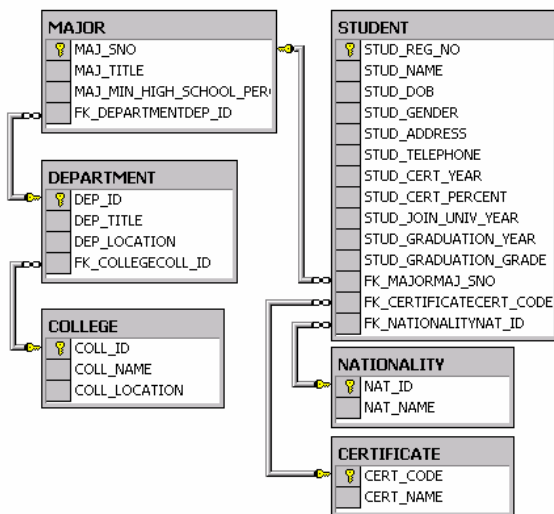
MAJOR
MAJ_SNO
MAJ_TITLE
MAJ_MIN_HIGH_SCHOOL_PER
FK_DEPARTMENTDEP_ID

DEPARTMENT
DEP_ID
DEP_TITLE
DEP_LOCATION
FK_COLLEGECOLL_ID

COLLEGE
COLL_ID
COLL_NAME
COLL_LOCATION

STUDENT
STUD_REG_NO
STUD_NAME
STUD_DOB
STUD_GENDER
STUD_ADDRESS
STUD_TELEPHONE
STUD_CERT_YEAR
STUD_CERT_PERCENT
STUD_JOIN_UNIV_YEAR
STUD_GRADUATION_YEAR
STUD_GRADUATION_GRADE
FK_MAJORMAJ_SNO
FK_CERTIFICATECERT_CODE
FK_NATIONALITYNAT_ID

NATIONALITY
NAT_ID
NAT_NAME

CERTIFICATE
CERT_CODE
CERT_NAME